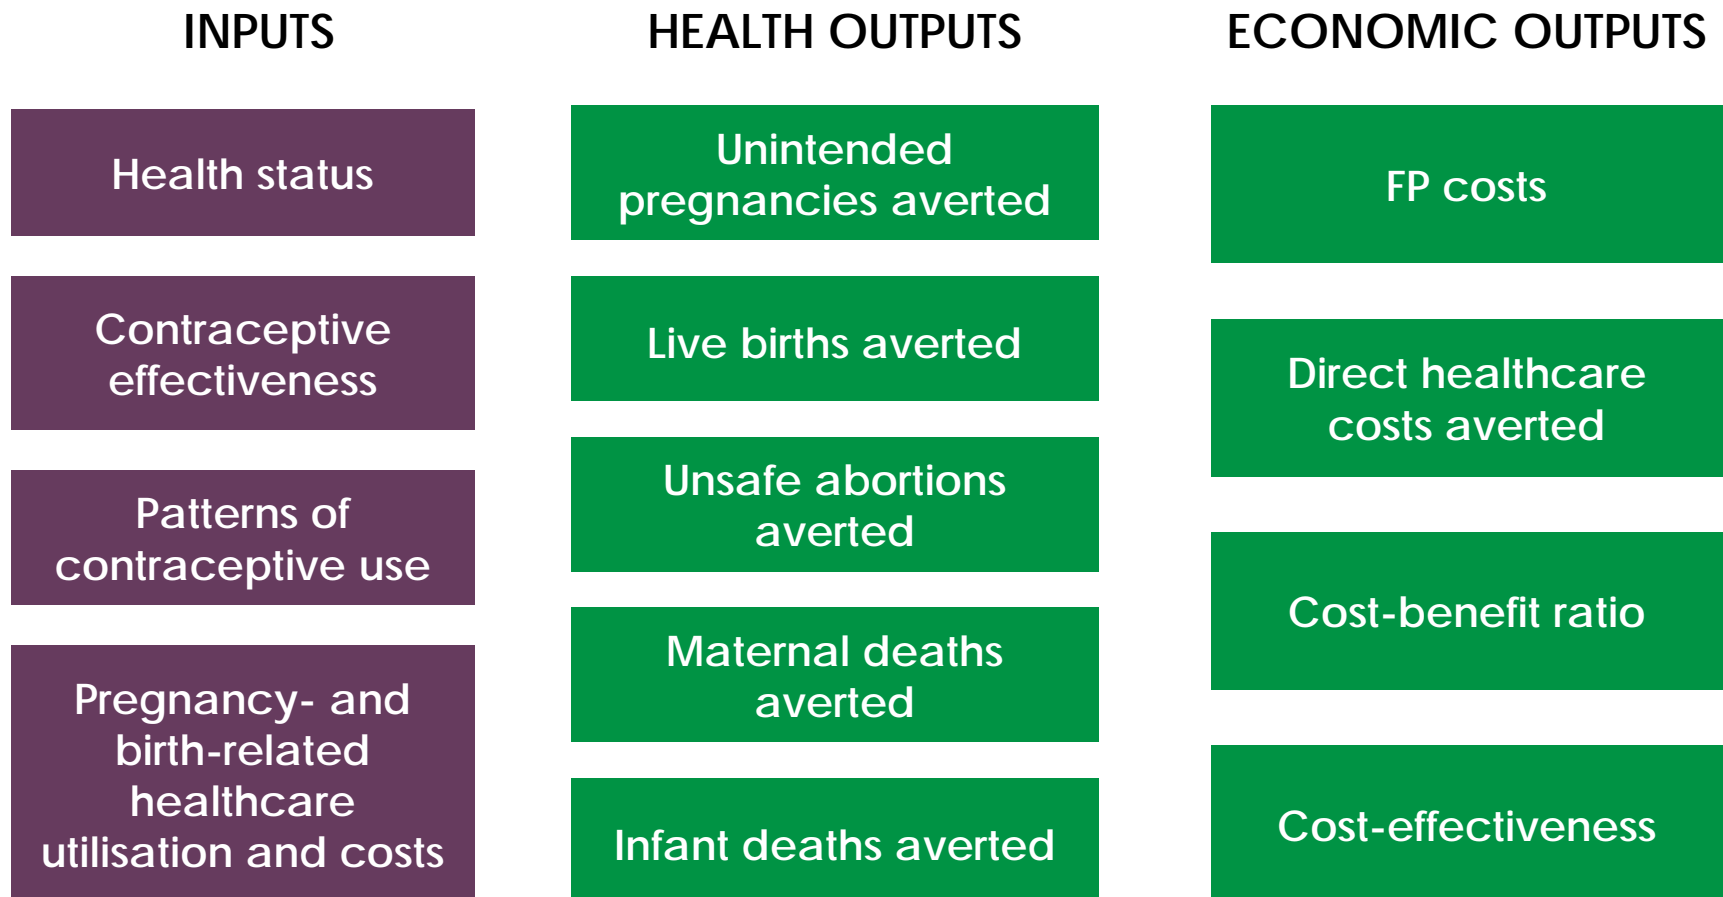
INPUTS

Health status

Contraceptive effectiveness

Patterns of contraceptive use

Pregnancy- and birth-related healthcare utilisation and costs

HEALTH OUTPUTS

Unintended pregnancies averted

Live births averted

Unsafe abortions averted

Maternal deaths averted

Infant deaths averted

ECONOMIC OUTPUTS

FP costs

Direct healthcare costs averted

Cost-benefit ratio

Cost-effectiveness